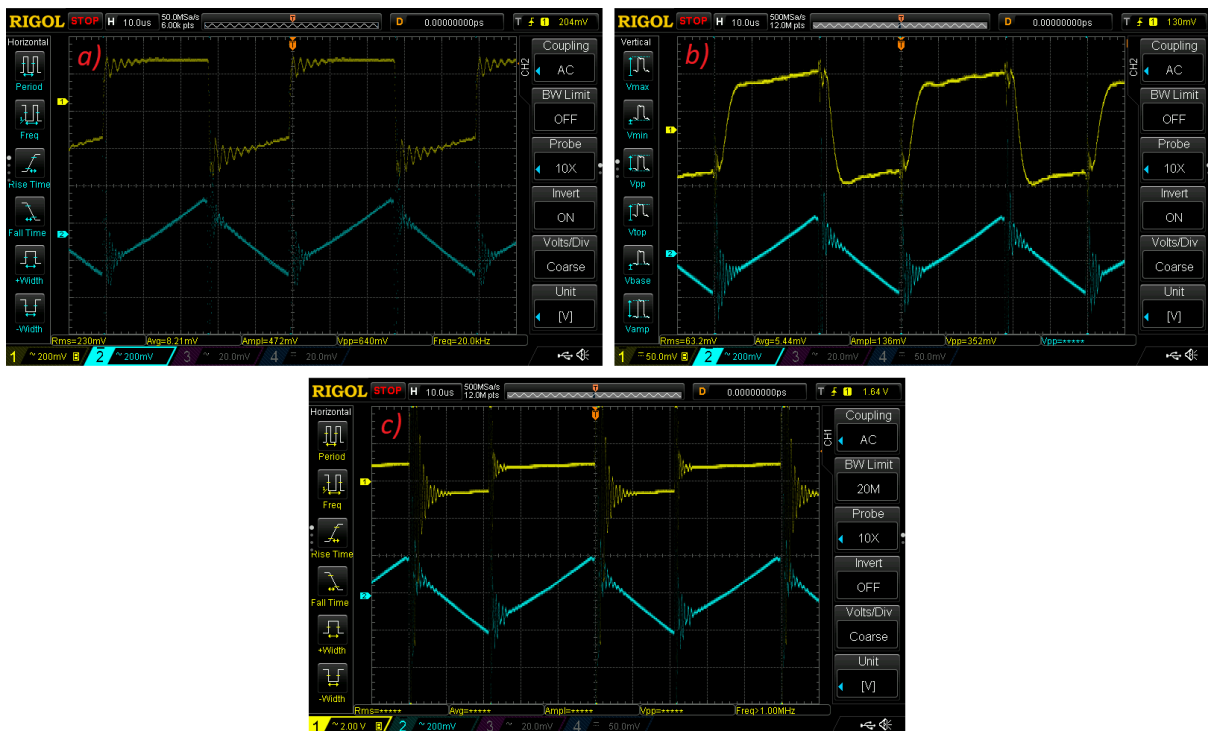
RIGOL STOP H 10.0us 50.0MSa/s 6.00k pts D 0.00000000ps T 1 204mV
Horizontal
Period
Freq
Rise Time
Fall Time
+Width
-Width
a)
Coupling
CH2
AC
BW Limit
OFF
Probe
10X
Invert
ON
Volts/Div
Coarse
Unit
[V]
Rms=230mV Avg=8.21mV Ampl=472mV Vpp=640mV Freq=20.0kHz
1 ~ 200mV 2 ~ 200mV 3 ~ 20.0mV 4 = 20.0mV

RIGOL STOP H 10.0us 500MSa/s 12.0M pts D 0.00000000ps T 1 130mV
Vertical
Vmax
Vmin
Vpp
Vtop
Vbase
Vamp
b)
Coupling
CH2
AC
BW Limit
OFF
Probe
10X
Invert
ON
Volts/Div
Coarse
Unit
[V]
Rms=63.2mV Avg=5.44mV Ampl=136mV Vpp=352mV Vpp=*****
1 = 50.0mV 2 ~ 200mV 3 ~ 20.0mV 4 = 50.0mV

RIGOL STOP H 10.0us 500MSa/s 12.0M pts D 0.00000000ps T 1 1.64 V
Horizontal
Period
Freq
Rise Time
Fall Time
+Width
-Width
c)
Coupling
CH1
AC
BW Limit
20M
Probe
10X
Invert
OFF
Volts/Div
Coarse
Unit
[V]
Rms=***** Avg=***** Ampl=***** Vpp=***** Freq>1.00MHz
1 ~ 2.00 V 2 ~ 200mV 3 ~ 20.0mV 4 = 50.0mV